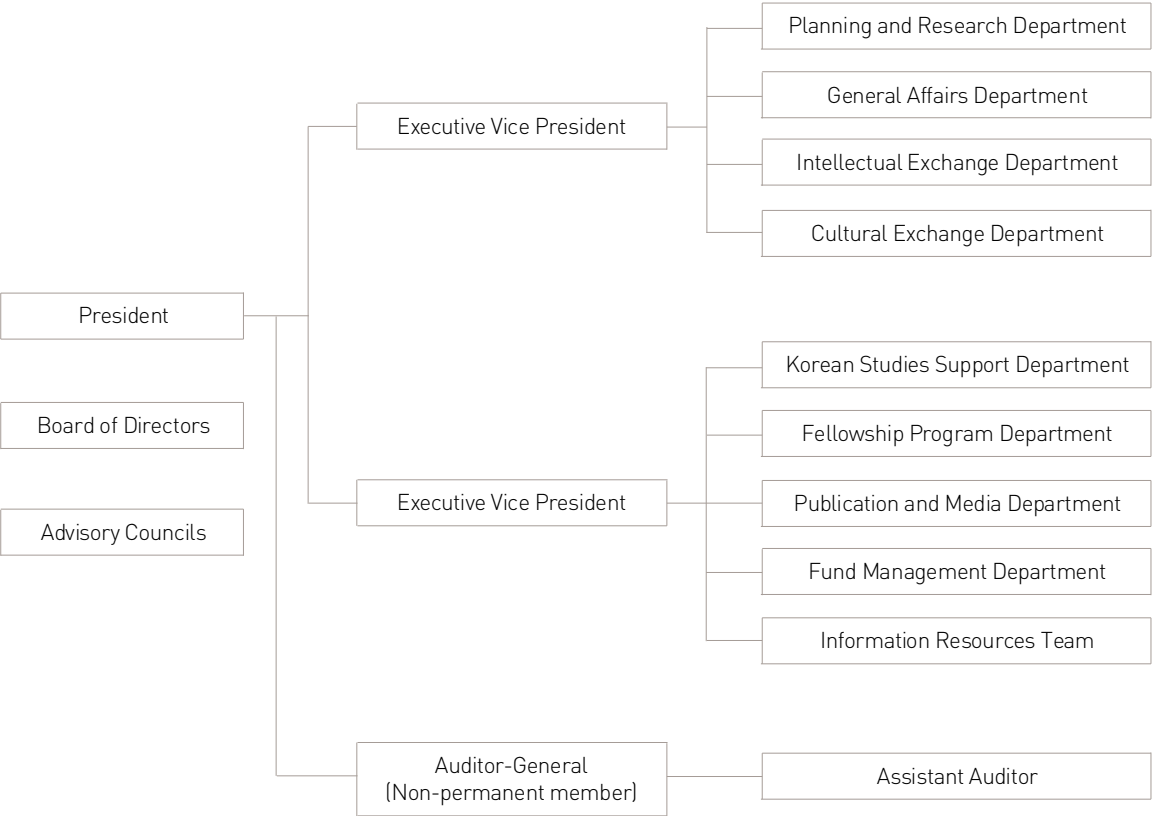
President

Board of Directors

Advisory Councils

Executive Vice President

Planning and Research Department

General Affairs Department

Intellectual Exchange Department

Cultural Exchange Department

Executive Vice President

Korean Studies Support Department

Fellowship Program Department

Publication and Media Department

Fund Management Department

Information Resources Team

Auditor-General (Non-permanent member)

Assistant Auditor